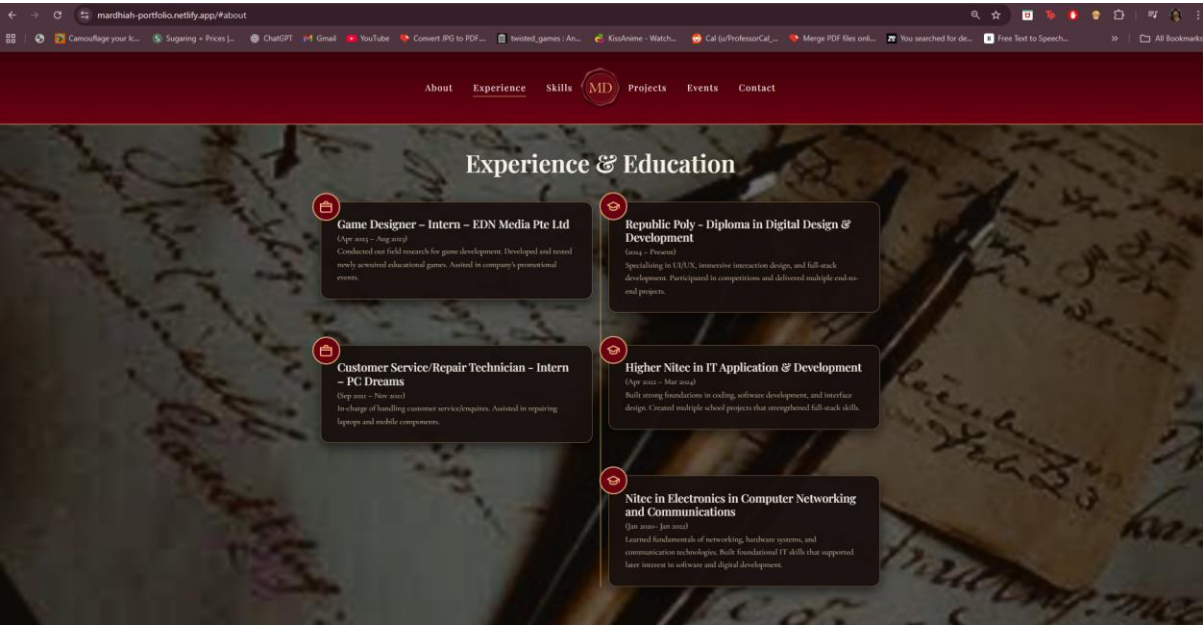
mardhiah-portfolio.netlify.app/#about

Camouflage your lc... Sugaring + Prices |... ChatGPT Gmail YouTube Convert JPG to PDF... twisted_games : An... KissAnime - Watch... Cal (u/ProfessorCal_... Merge PDF files onli... You searched for de... Free Text to Speech... » All Bookmarks

About Experience Skills MD Projects Events Contact

Experience & Education

Game Designer – Intern – EDN Media Pte Ltd
(Apr 2023 – Aug 2023)
Conducted out field research for game development. Developed and tested newly acquired educational games. Assited in company's promotional events.

Republic Poly - Diploma in Digital Design & Development
(2024 – Present)
Specialising in UI/UX, immersive interaction design, and full-stack development. Participated in competitions and delivered multiple end-to-end projects.

Customer Service/Repair Technician - Intern – PC Dreams
(Sep 2021 – Nov 2021)
In-charge of handling customer service/enquires. Assisted in repairing laptops and mobile components.

Higher Nitec in IT Application & Development
(Apr 2022 – Mar 2024)
Built strong foundations in coding, software development, and interface design. Created multiple school projects that strengthened full-stack skills.

Nitec in Electronics in Computer Networking and Communications
(Jan 2020– Jan 2022)
Learned fundamentals of networking, hardware systems, and communication technologies. Built foundational IT skills that supported later interest in software and digital development.